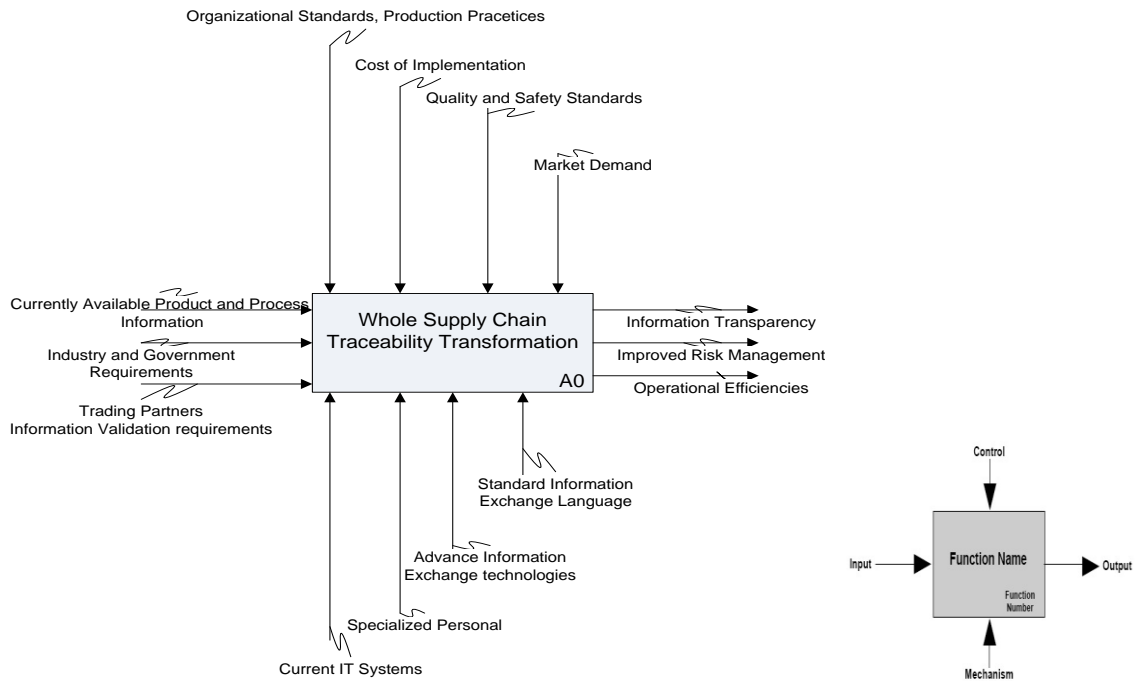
Organizational Standards, Production Pracetices

Cost of Implementation

Quality and Safety Standards

Market Demand

Currently Available Product and Process Information

Industry and Government Requirements

Trading Partners Information Validation requirements

Whole Supply Chain Traceability Transformation

A0

Information Transparency

Improved Risk Management

Operational Efficiencies

Standard Information Exchange Language

Advance Information Exchange technologies

Specialized Personal

Current IT Systems

Control

Input

Function Name

Function Number

Output

Mechanism